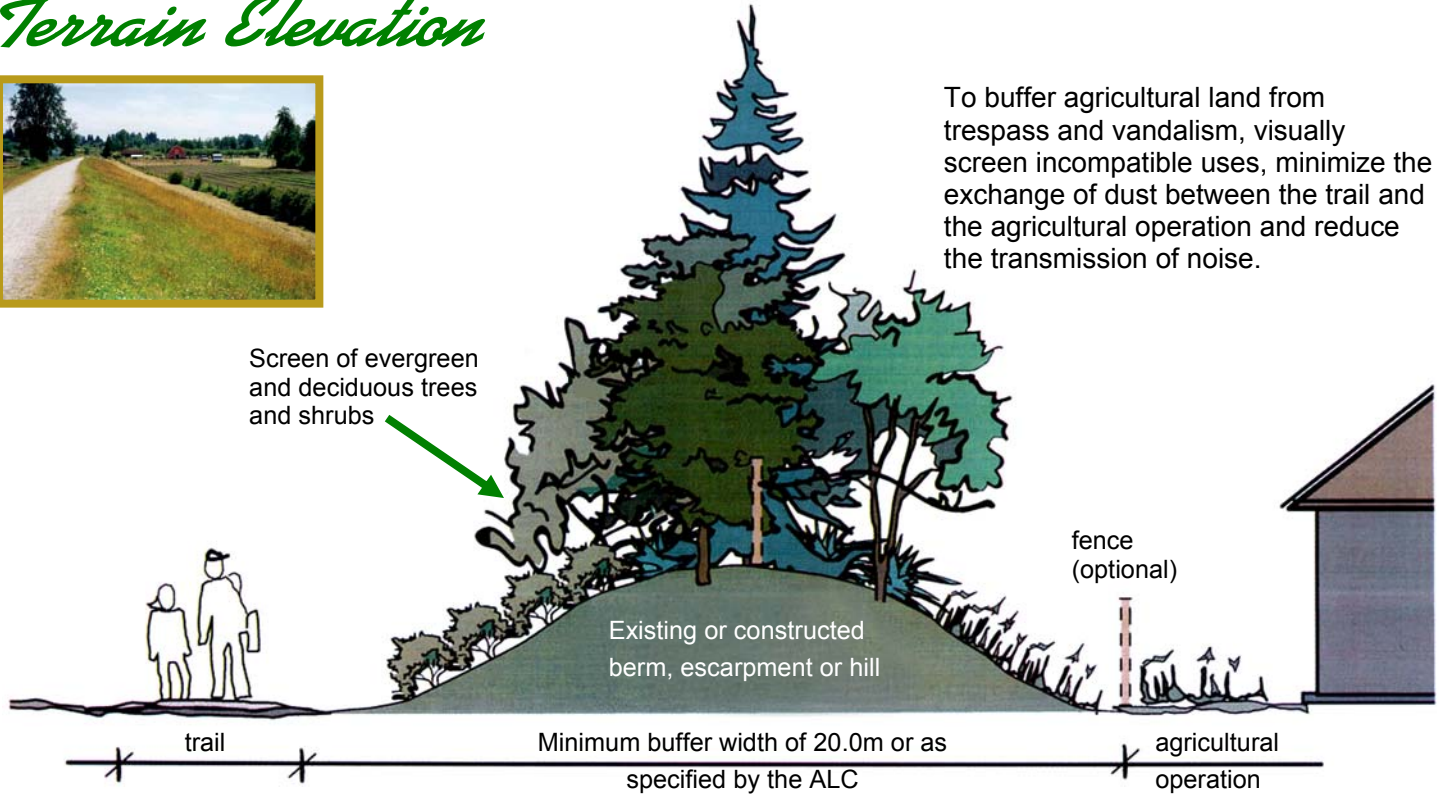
Terrain Elevation

To buffer agricultural land from trespass and vandalism, visually screen incompatible uses, minimize the exchange of dust between the trail and the agricultural operation and reduce the transmission of noise.

Screen of evergreen and deciduous trees and shrubs

fence (optional)

Existing or constructed berm, escarpment or hill

trail

Minimum buffer width of 20.0m or as specified by the ALC

agricultural operation